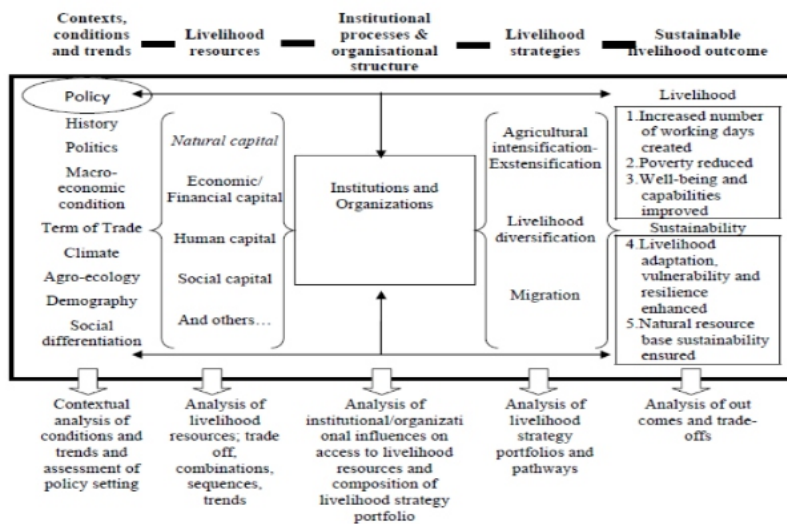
Contexts, conditions and trends

Livelihood resources

Institutional processes & organisational structure

Livelihood strategies

Sustainable livelihood outcome

Policy

History

Politics

Macro-economic condition

Term of Trade

Climate

Agro-ecology

Demography

Social differentiation

Natural capital

Economic/ Financial capital

Human capital

Social capital

And others…

Institutions and Organizations

Agricultural intensification-Exstensification

Livelihood diversification

Migration

Livelihood

1.Increased number of working days created
2.Poverty reduced
3.Well-being and capabilities improved

Sustainability

4.Livelihood adaptation, vulnerability and resilience enhanced
5.Natural resource base sustainability ensured

Contextual analysis of conditions and trends and assessment of policy setting

Analysis of livelihood resources; trade off, combinations, sequences, trends

Analysis of institutional/organizational influences on access to livelihood resources and composition of livelihood strategy portfolio

Analysis of livelihood strategy portfolios and pathways

Analysis of out comes and trade-offs